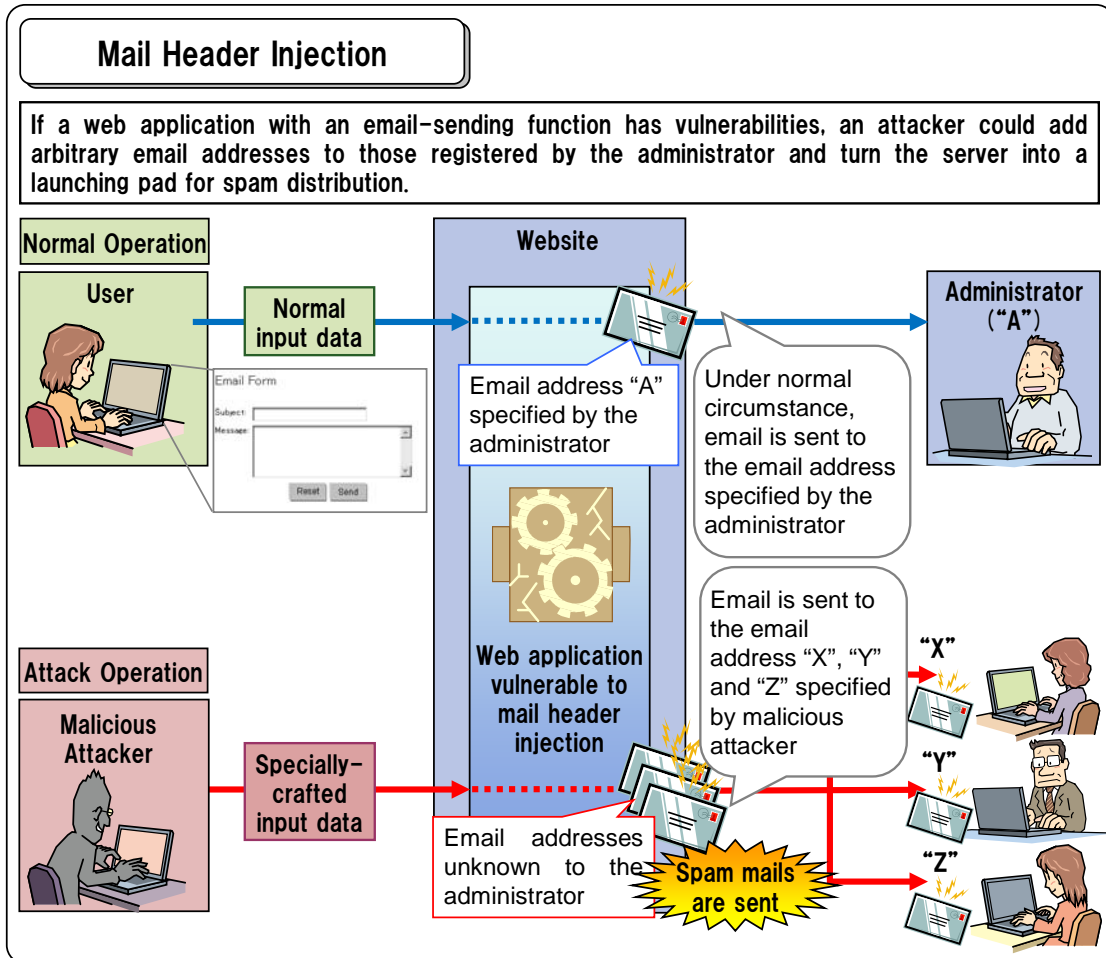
Mail Header Injection

If a web application with an email-sending function has vulnerabilities, an attacker could add arbitrary email addresses to those registered by the administrator and turn the server into a launching pad for spam distribution.

Normal Operation

User

Normal input data

Email Form

Subject:

Message:

Reset Send

Website

Email address “A” specified by the administrator

Under normal circumstance, email is sent to the email address specified by the administrator

Administrator (“A”)

Web application vulnerable to mail header injection

Email is sent to the email address “X”, “Y” and “Z” specified by malicious attacker

Attack Operation

Malicious Attacker

Specially-crafted input data

Email addresses unknown to the administrator

Spam mails are sent

“X”

“Y”

“Z”